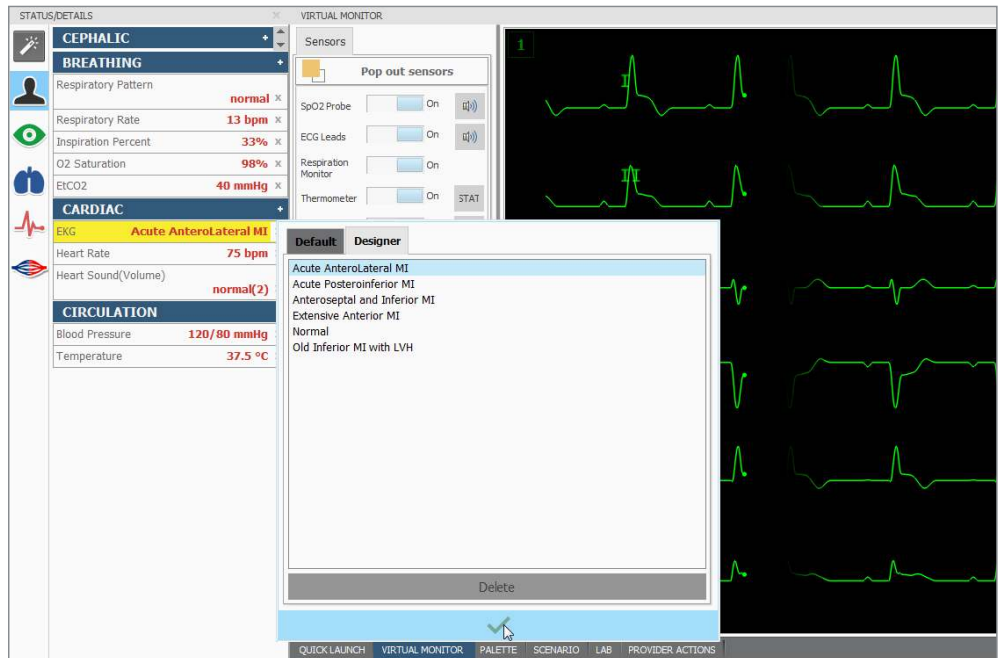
STATUS/DETAILS ×

CEPHALIC +

BREATHING +

Respiratory Pattern
normal ×

Respiratory Rate 13 bpm ×

Inspiration Percent 33% ×

O2 Saturation 98% ×

EtCO2 40 mmHg ×

CARDIAC +

EKG Acute AnteroLateral MI

Heart Rate 75 bpm

Heart Sound(Volume)
normal(2)

CIRCULATION

Blood Pressure 120/80 mmHg

Temperature 37.5 °C

VIRTUAL MONITOR

Sensors

Pop out sensors

SpO2 Probe On

ECG Leads On

Respiration Monitor On

Thermometer On STAT

1

I

II

Default Designer

Acute AnteroLateral MI
Acute Posteroinferior MI
Anteroseptal and Inferior MI
Extensive Anterior MI
Normal
Old Inferior MI with LVH

Delete

QUICK LAUNCH VIRTUAL MONITOR PALETTE SCENARIO LAB PROVIDER ACTIONS